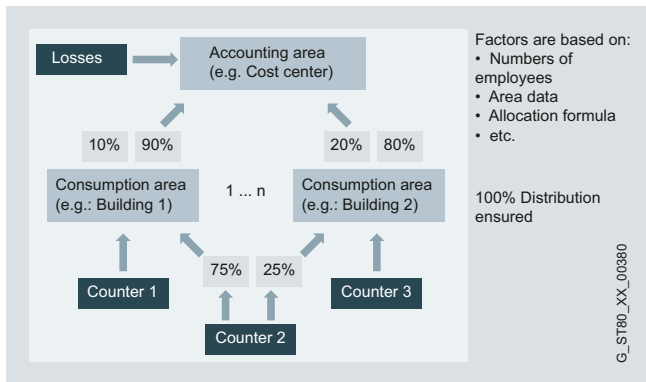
Losses

Accounting area
(e.g. Cost center)

10% 90%

20% 80%

Consumption area
(e.g.: Building 1)

1 ... n

Consumption area
(e.g.: Building 2)

75% 25%

Counter 1

Counter 2

Counter 3

Factors are based on:
• Numbers of employees
• Area data
• Allocation formula
• etc.

100% Distribution ensured

G_ST80_XX_00380